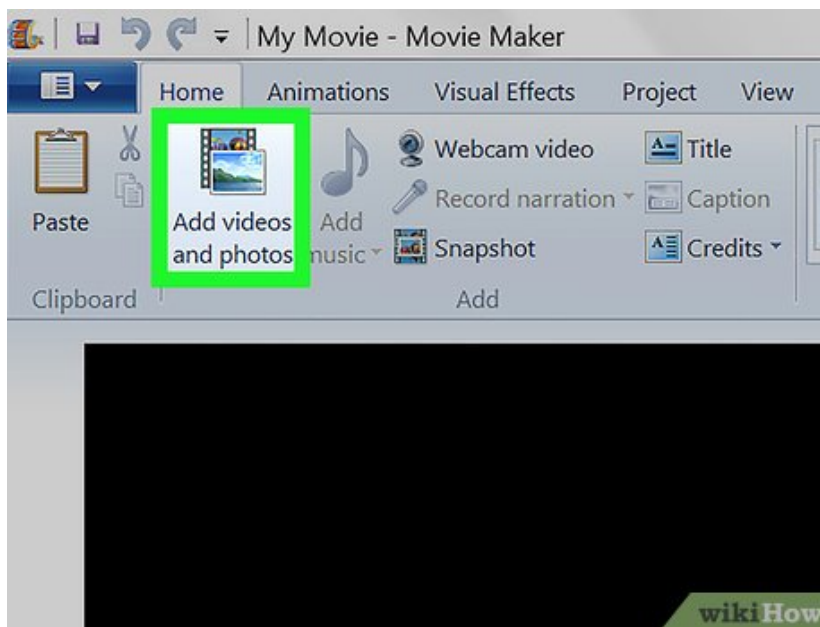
My Movie - Movie Maker

Home Animations Visual Effects Project View

Paste

Add videos and photos

Add music

Webcam video

Record narration

Snapshot

Title

Caption

Credits

Clipboard

Add

wikiHow